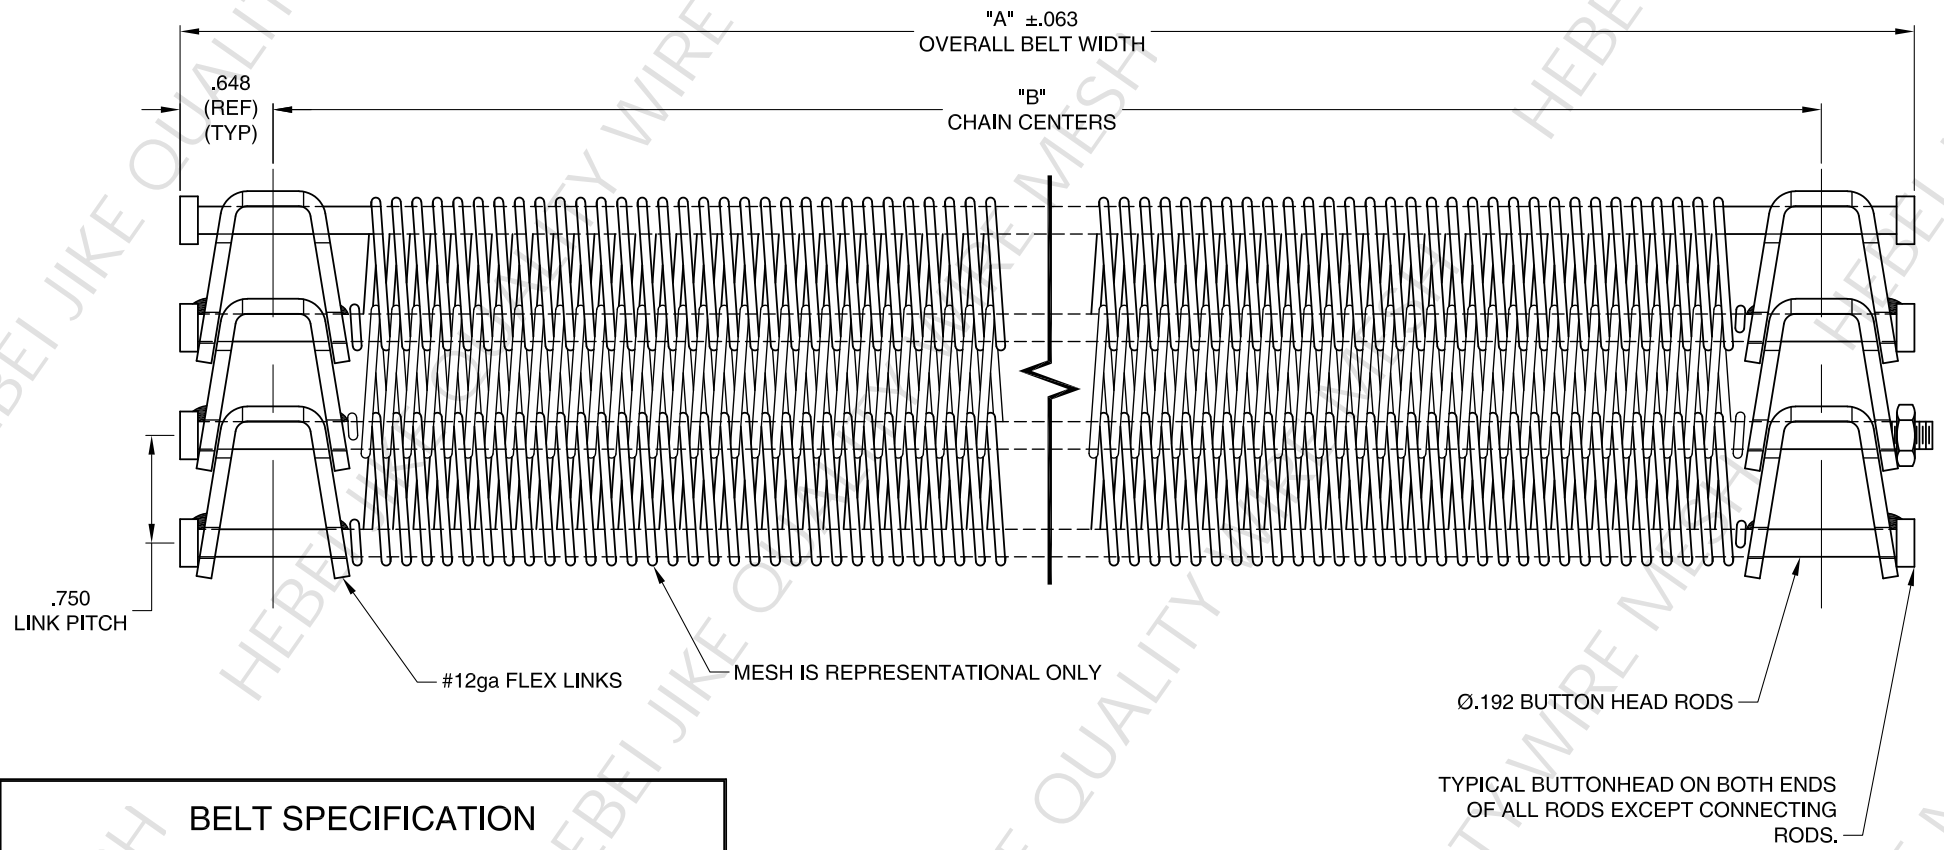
"A" ±.063
OVERALL BELT WIDTH

.648
(REF)
(TYP)

"B"
CHAIN CENTERS

.750
LINK PITCH

#12ga FLEX LINKS

MESH IS REPRESENTATIONAL ONLY

Ø.192 BUTTON HEAD RODS

TYPICAL BUTTONHEAD ON BOTH ENDS OF ALL RODS EXCEPT CONNECTING RODS.

BELT SPECIFICATION

HEBEI JIKE QUALITY WIRE MESH